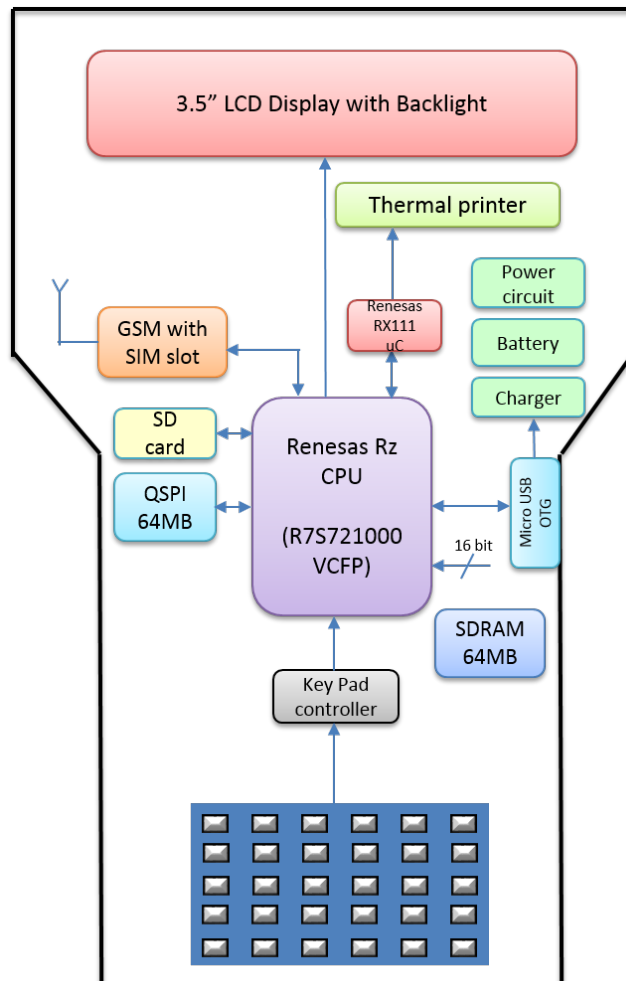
3.5” LCD Display with Backlight

Thermal printer

Power circuit

Battery

Charger

Renesas RX111 uC

GSM with SIM slot

SD card

QSPI 64MB

Renesas Rz CPU

(R7S721000 VCFP)

Micro USB OTG

16 bit

SDRAM 64MB

Key Pad controller